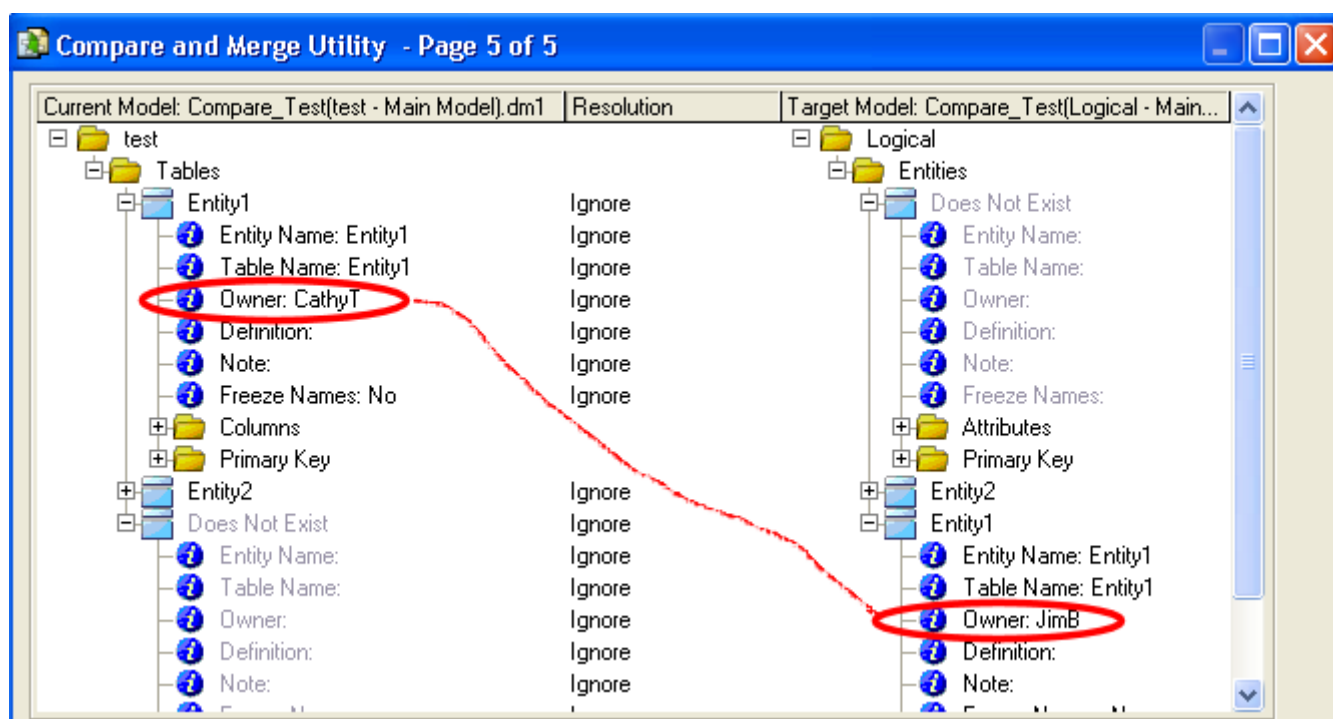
Compare and Merge Utility - Page 5 of 5

| Current Model: Compare_Test(test - Main Model).dm1 | Resolution | Target Model: Compare_Test(Logical - Main... |
|---|---|---|
| test | | Logical |
| Tables | | Entities |
| Entity1 | Ignore | Does Not Exist |
| Entity Name: Entity1 | Ignore | Entity Name: |
| Table Name: Entity1 | Ignore | Table Name: |
| Owner: CathyT | Ignore | Owner: |
| Definition: | Ignore | Definition: |
| Note: | Ignore | Note: |
| Freeze Names: No | Ignore | Freeze Names: |
| Columns | | Attributes |
| Primary Key | | Primary Key |
| Entity2 | Ignore | Entity2 |
| Does Not Exist | Ignore | Entity1 |
| Entity Name: | Ignore | Entity Name: Entity1 |
| Table Name: | Ignore | Table Name: Entity1 |
| Owner: | Ignore | Owner: JimB |
| Definition: | Ignore | Definition: |
| Note: | Ignore | Note: |